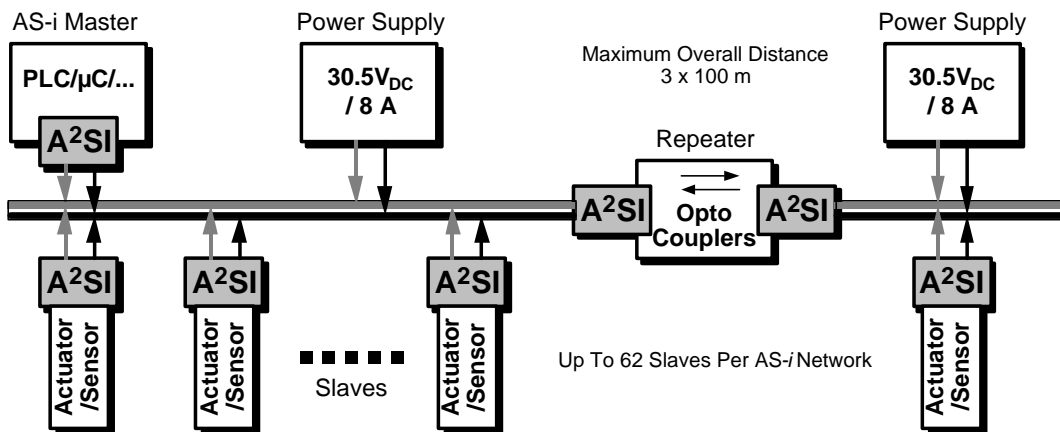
AS-i Master

PLC/µC/...

$A^2SI$

Power Supply

$30.5V_{DC}$ / 8 A

Maximum Overall Distance 3 x 100 m

Repeater

Power Supply

$30.5V_{DC}$ / 8 A

$A^2SI$

Opto Couplers

$A^2SI$

$A^2SI$

$A^2SI$

$A^2SI$

$A^2SI$

Actuator /Sensor

Actuator /Sensor

Slaves

Actuator /Sensor

Up To 62 Slaves Per AS-*i* Network

Actuator /Sensor